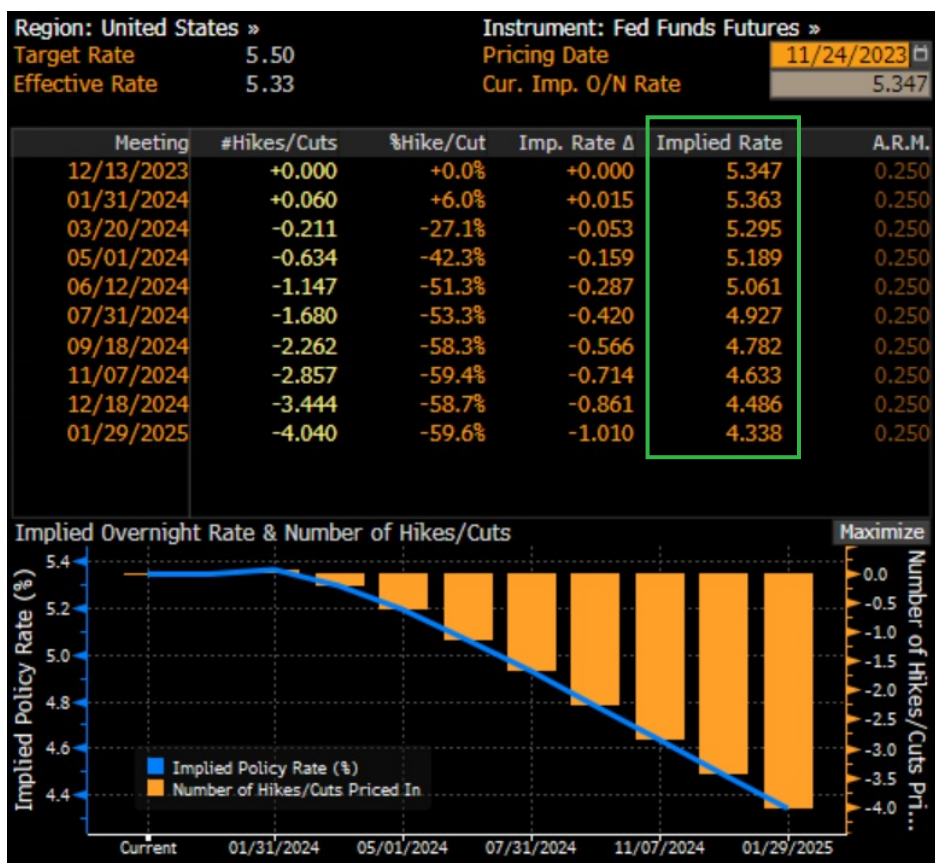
Region: United States »
Target Rate 5.50
Effective Rate 5.33

Instrument: Fed Funds Futures »
Pricing Date 11/24/2023
Cur. Imp. O/N Rate 5.347

| Meeting | #Hikes/Cuts | %Hike/Cut | Imp. Rate Δ | Implied Rate | A.R.M. |
|---|---|---|---|---|---|
| 12/13/2023 | +0.000 | +0.0% | +0.000 | 5.347 | 0.250 |
| 01/31/2024 | +0.060 | +6.0% | +0.015 | 5.363 | 0.250 |
| 03/20/2024 | -0.211 | -27.1% | -0.053 | 5.295 | 0.250 |
| 05/01/2024 | -0.634 | -42.3% | -0.159 | 5.189 | 0.250 |
| 06/12/2024 | -1.147 | -51.3% | -0.287 | 5.061 | 0.250 |
| 07/31/2024 | -1.680 | -53.3% | -0.420 | 4.927 | 0.250 |
| 09/18/2024 | -2.262 | -58.3% | -0.566 | 4.782 | 0.250 |
| 11/07/2024 | -2.857 | -59.4% | -0.714 | 4.633 | 0.250 |
| 12/18/2024 | -3.444 | -58.7% | -0.861 | 4.486 | 0.250 |
| 01/29/2025 | -4.040 | -59.6% | -1.010 | 4.338 | 0.250 |

Implied Overnight Rate & Number of Hikes/Cuts
Maximize

Implied Policy Rate (%)
5.4
5.2
5.0
4.8
4.6
4.4

Number of Hikes/Cuts Pri...
0.0
-0.5
-1.0
-1.5
-2.0
-2.5
-3.0
-3.5
-4.0

Implied Policy Rate (%)
Number of Hikes/Cuts Priced In

Current 01/31/2024 05/01/2024 07/31/2024 11/07/2024 01/29/2025